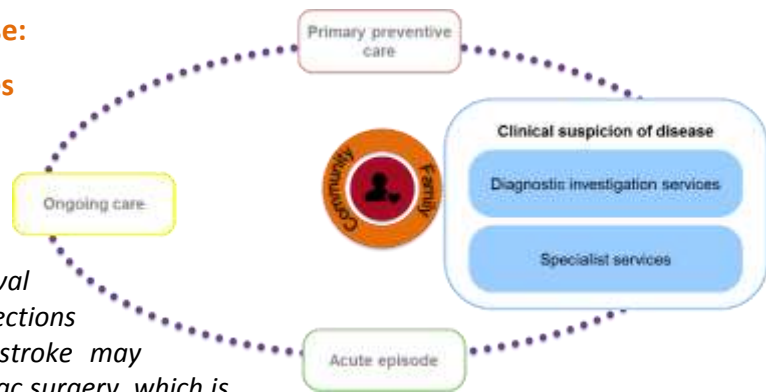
e:

s

Primary preventive care

Clinical suspicion of disease

Diagnostic investigation services

Specialist services

Community

Family

Ongoing care

Acute episode

val

ections

stroke may

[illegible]c surgery, which is